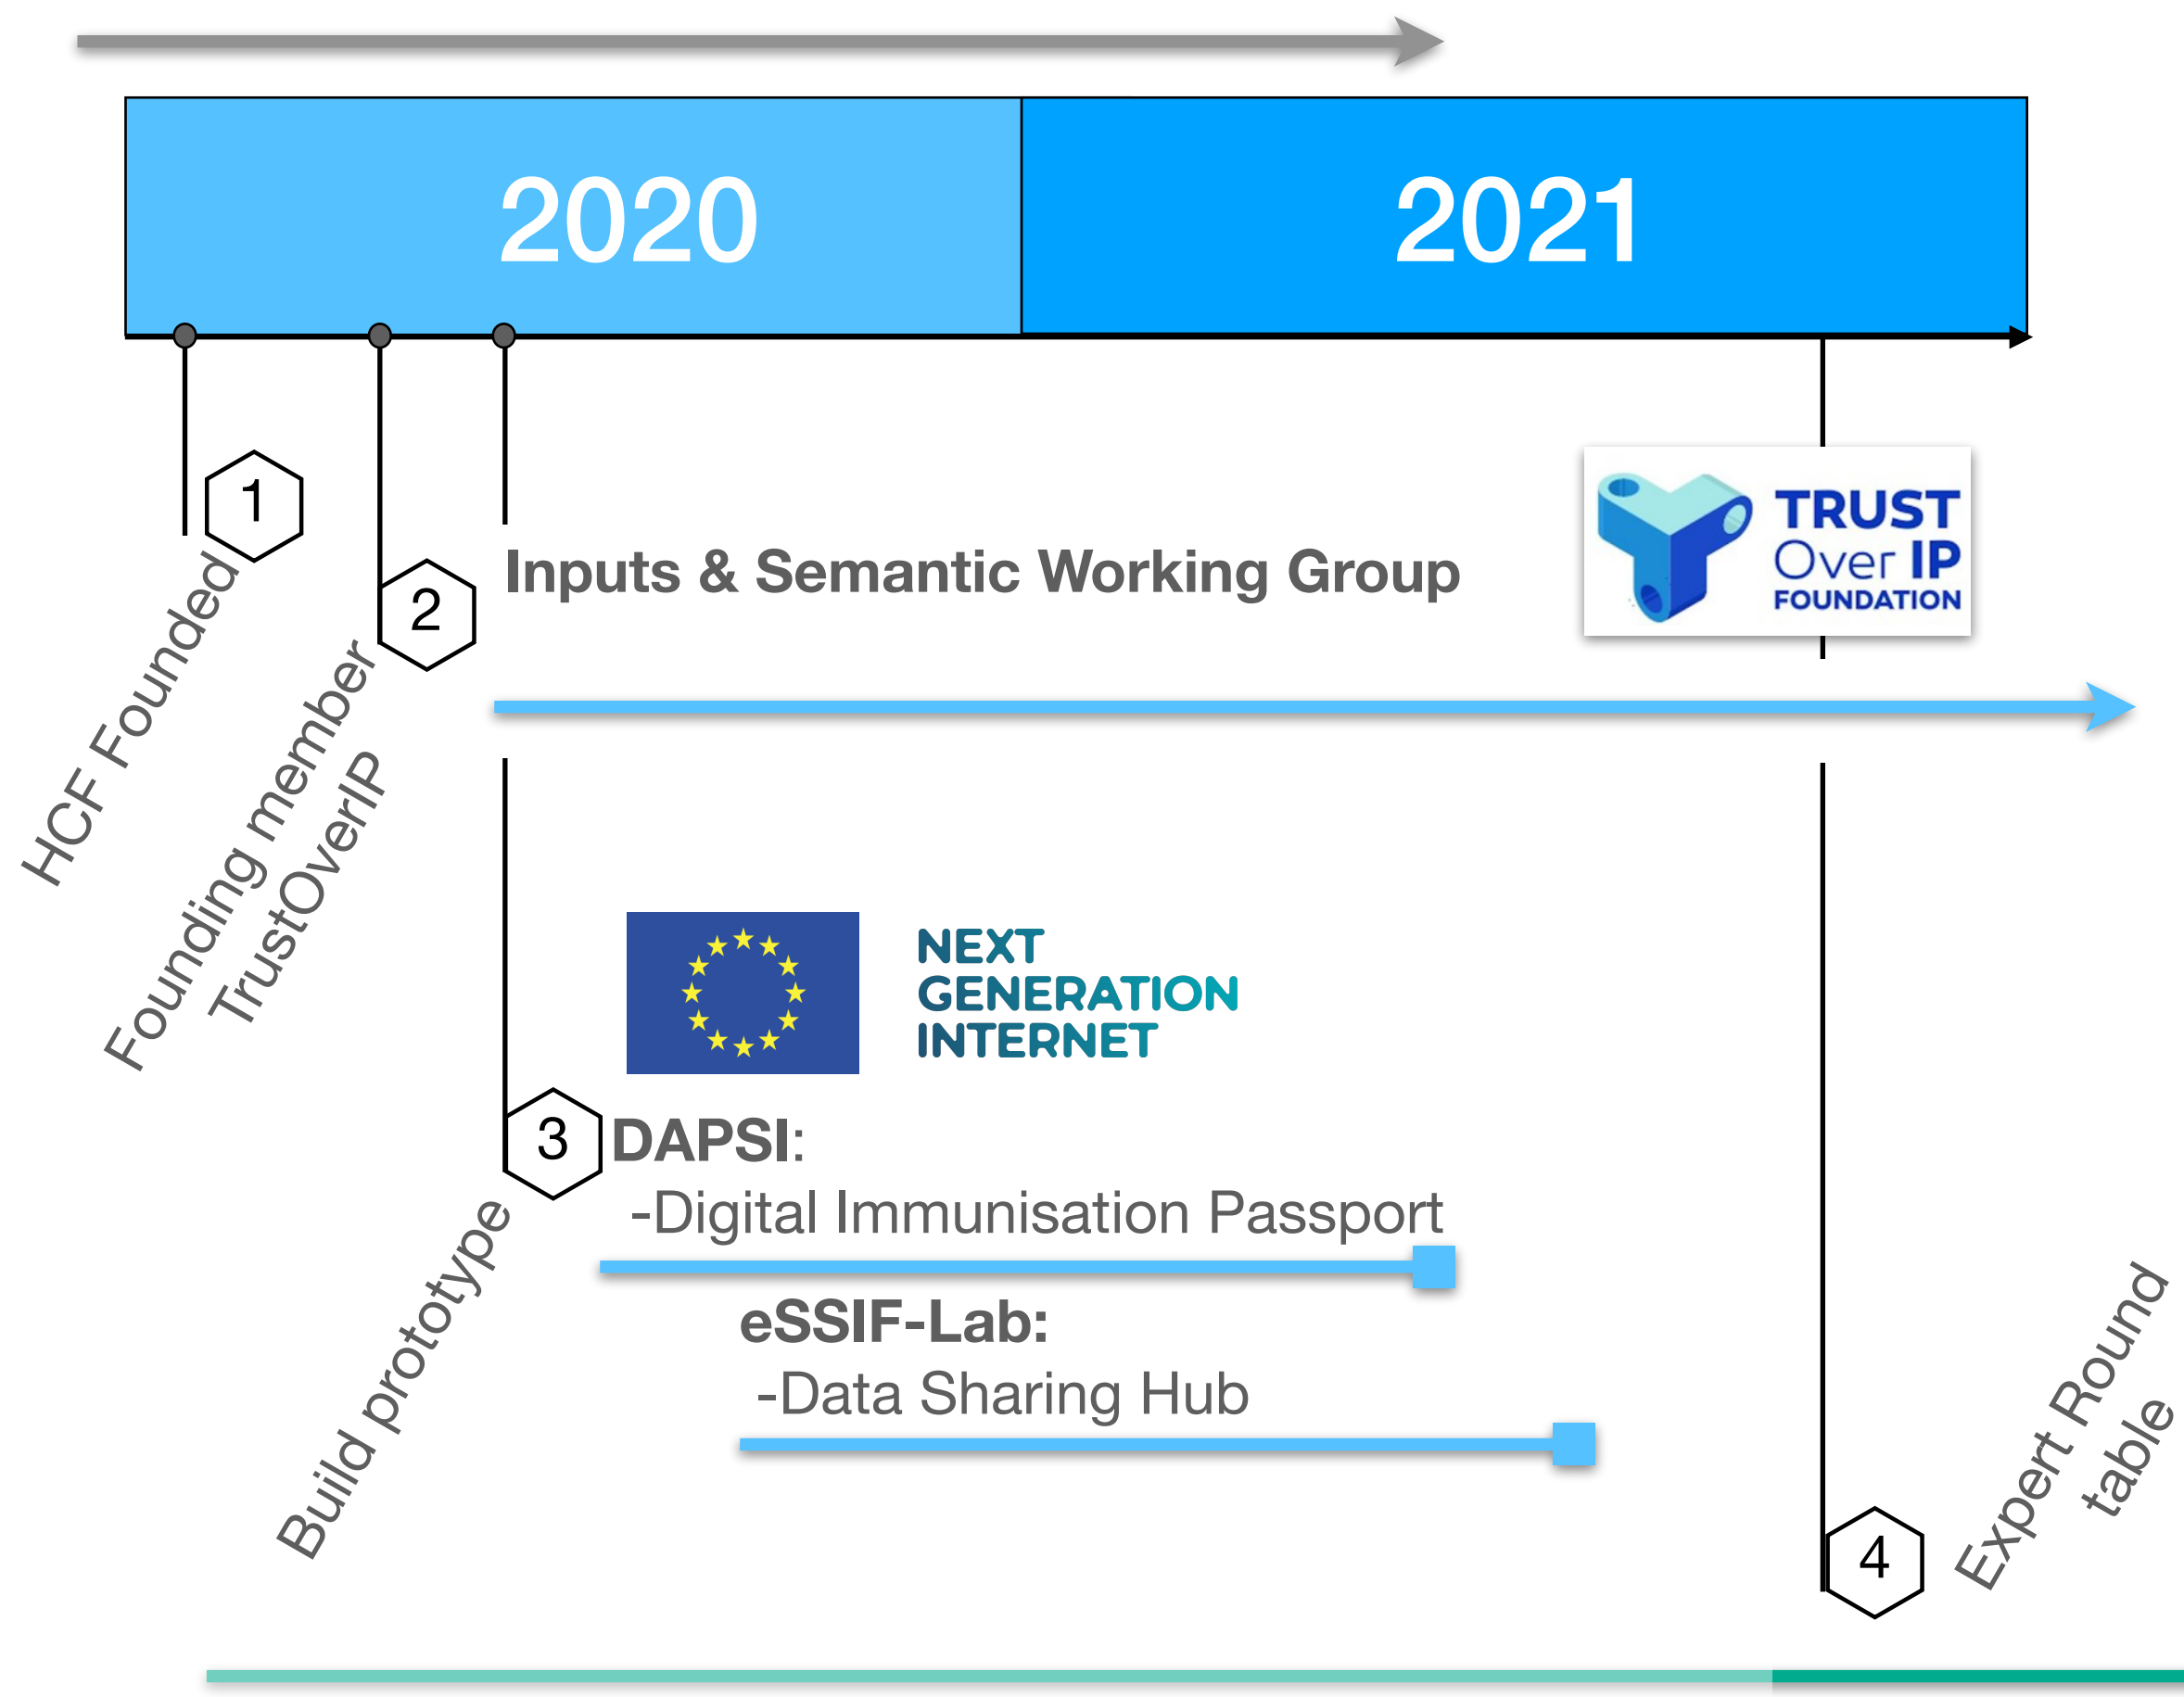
2020

2021

1

HCF Founded

2

Founding member TrustOverIP

Inputs & Semantic Working Group

TRUST Over IP FOUNDATION

NEXT GENERATION INTERNET

3

DAPSI:

-Digital Immunisation Passport

eSSIF-Lab:

-Data Sharing Hub

Build prototype

4

Expert Round table